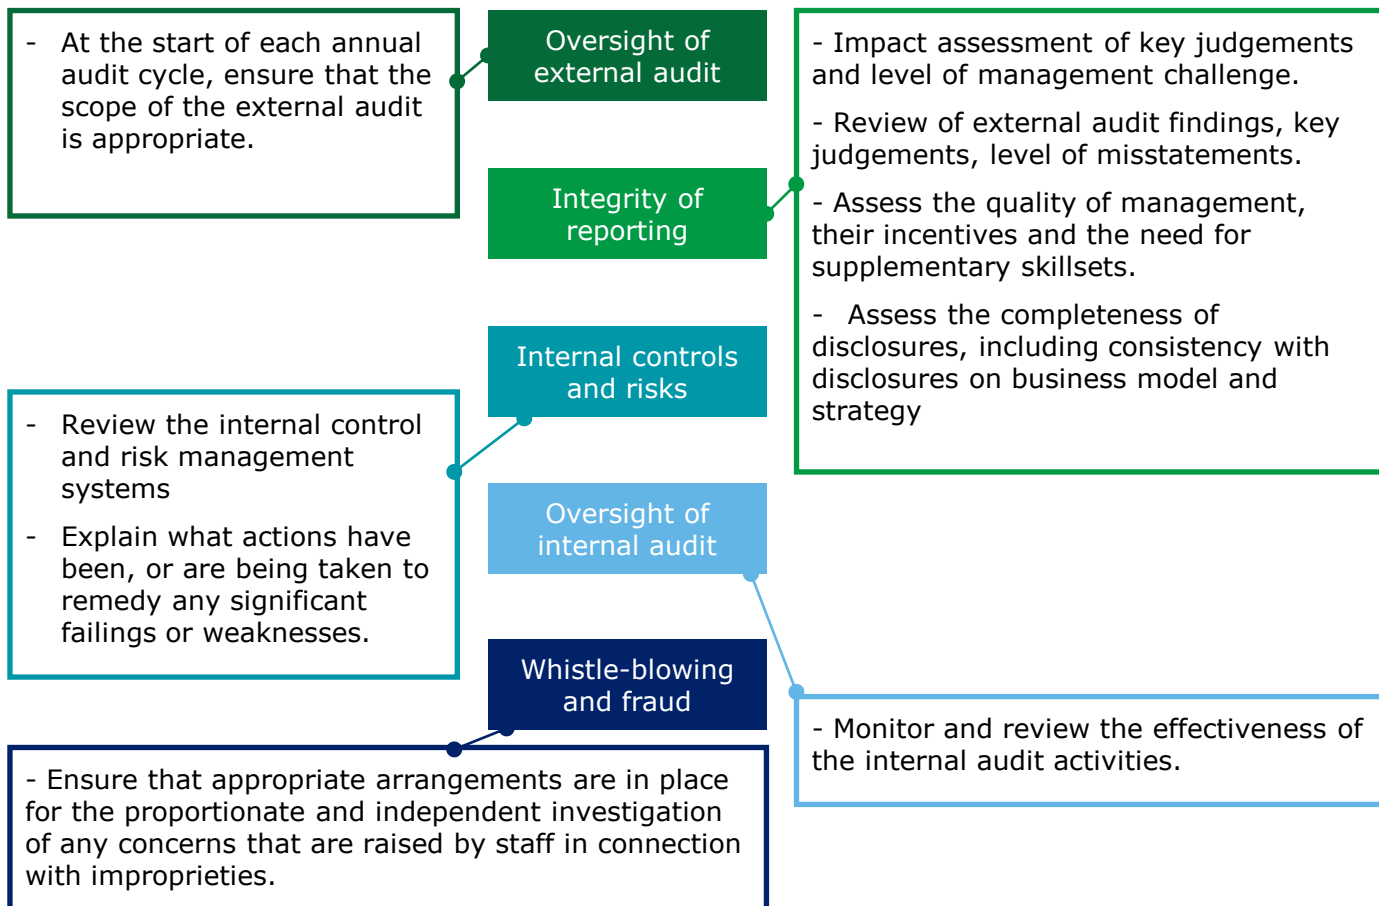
- At the start of each annual audit cycle, ensure that the scope of the external audit is appropriate.

Oversight of external audit

Integrity of reporting

- Impact assessment of key judgements and level of management challenge.

- Review of external audit findings, key judgements, level of misstatements.

- Assess the quality of management, their incentives and the need for supplementary skillsets.

- Assess the completeness of disclosures, including consistency with disclosures on business model and strategy

Internal controls and risks

- Review the internal control and risk management systems

- Explain what actions have been, or are being taken to remedy any significant failings or weaknesses.

Oversight of internal audit

Whistle-blowing and fraud

- Monitor and review the effectiveness of the internal audit activities.

- Ensure that appropriate arrangements are in place for the proportionate and independent investigation of any concerns that are raised by staff in connection with improprieties.